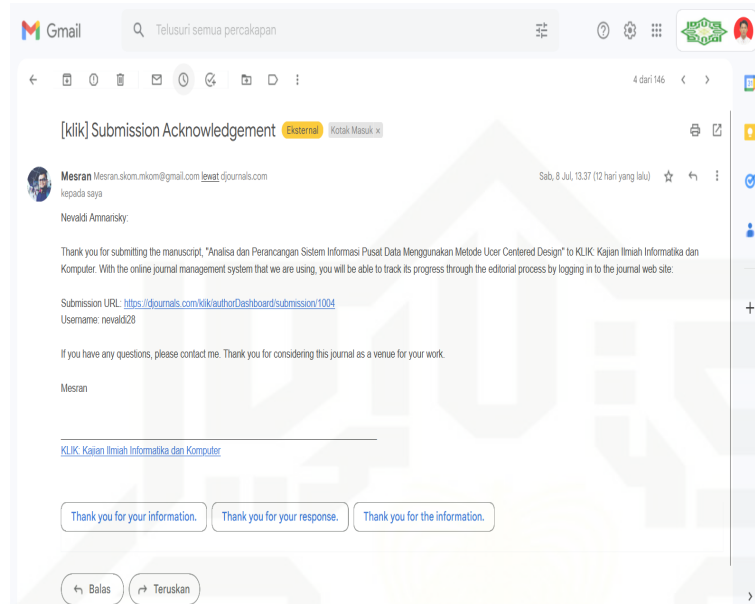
Gmail

Telusuri semua percakapan

4 dari 146

[klik] Submission Acknowledgement Eksternal Kotak Masuk ×

Mesran Mesran.skom.mkom@gmail.com lewat djournals.com
kepada saya

Sab, 8 Jul, 13.37 (12 hari yang lalu)

Nevaldi Amnarisky:

Thank you for submitting the manuscript, "Analisa dan Perancangan Sistem Informasi Pusat Data Menggunakan Metode Ucer Centered Design" to KLIK: Kajian Ilmiah Informatika dan Komputer. With the online journal management system that we are using, you will be able to track its progress through the editorial process by logging in to the journal web site:

Submission URL: https://djournals.com/klik/authorDashboard/submission/1004
Username: nevaldi28

If you have any questions, please contact me. Thank you for considering this journal as a venue for your work.

Mesran

KLIK: Kajian Ilmiah Informatika dan Komputer

Thank you for your information.

Thank you for your response.

Thank you for the information.

Balas

Teruskan